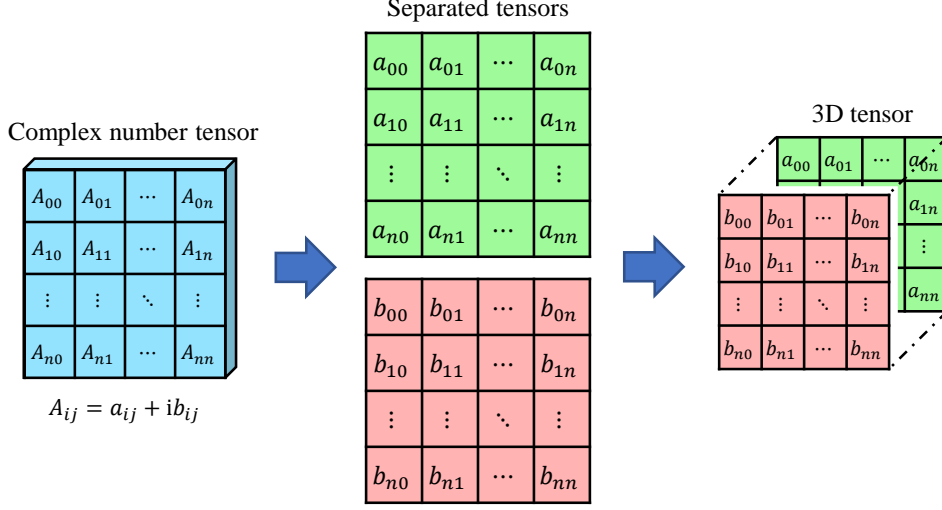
Complex number tensor

| $A_{00}$ | $A_{01}$ | $\cdots$ | $A_{0n}$ |
|---|---|---|---|
| $A_{10}$ | $A_{11}$ | $\cdots$ | $A_{1n}$ |
| $\vdots$ | $\vdots$ | $\ddots$ | $\vdots$ |
| $A_{n0}$ | $A_{n1}$ | $\cdots$ | $A_{nn}$ |

$A_{ij} = a_{ij} + \mathrm{i}b_{ij}$

Separated tensors

| $a_{00}$ | $a_{01}$ | $\cdots$ | $a_{0n}$ |
|---|---|---|---|
| $a_{10}$ | $a_{11}$ | $\cdots$ | $a_{1n}$ |
| $\vdots$ | $\vdots$ | $\ddots$ | $\vdots$ |
| $a_{n0}$ | $a_{n1}$ | $\cdots$ | $a_{nn}$ |

| $b_{00}$ | $b_{01}$ | $\cdots$ | $b_{0n}$ |
|---|---|---|---|
| $b_{10}$ | $b_{11}$ | $\cdots$ | $b_{1n}$ |
| $\vdots$ | $\vdots$ | $\ddots$ | $\vdots$ |
| $b_{n0}$ | $b_{n1}$ | $\cdots$ | $b_{nn}$ |

3D tensor

$a_{00}$ $a_{01}$ $\cdots$ $a_{0n}$
$a_{1n}$
$\vdots$
$a_{nn}$

| $b_{00}$ | $b_{01}$ | $\cdots$ | $b_{0n}$ |
|---|---|---|---|
| $b_{10}$ | $b_{11}$ | $\cdots$ | $b_{1n}$ |
| $\vdots$ | $\vdots$ | $\ddots$ | $\vdots$ |
| $b_{n0}$ | $b_{n1}$ | $\cdots$ | $b_{nn}$ |